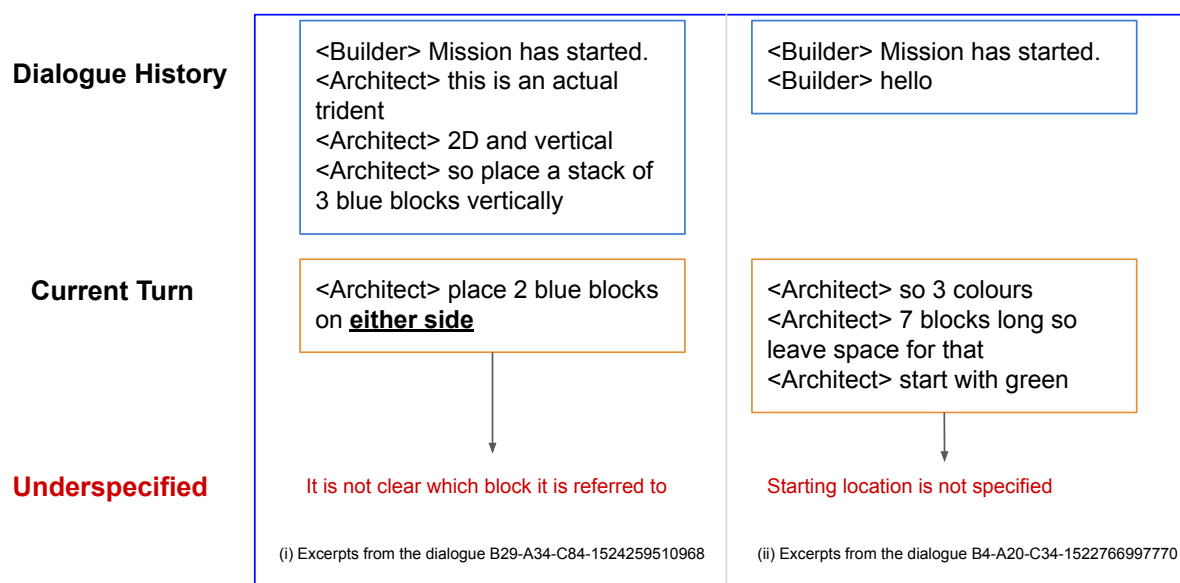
Dialogue History

Current Turn

Underspecified

<Builder> Mission has started.
<Architect> this is an actual trident
<Architect> 2D and vertical
<Architect> so place a stack of 3 blue blocks vertically

<Architect> place 2 blue blocks on **either side**

It is not clear which block it is referred to

(i) Excerpts from the dialogue B29-A34-C84-1524259510968

<Builder> Mission has started.
<Builder> hello

<Architect> so 3 colours
<Architect> 7 blocks long so leave space for that
<Architect> start with green

Starting location is not specified

(ii) Excerpts from the dialogue B4-A20-C34-1522766997770